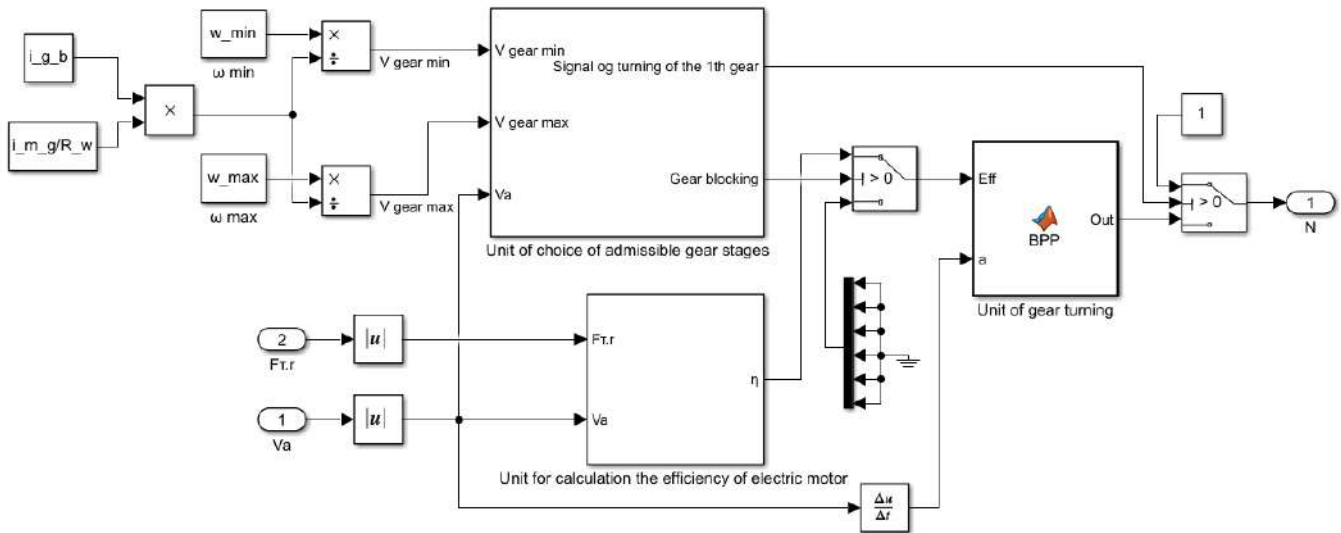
i_g_b

i_m_g/R_w

×

w_min
ω min

×
÷
V gear min

w_max
ω max

×
÷
V gear max

V gear min
Signal og turning of the 1th gear
V gear max
Gear blocking
Va
Unit of choice of admissible gear stages

> 0

Eff
BPP
Out
a
Unit of gear turning

1

> 0

1
N

2
Fт.r
$|u|$

1
Va
$|u|$

Fт.r
η
Va
Unit for calculation the efficiency of electric motor

$\frac{\Delta u}{\Delta t}$